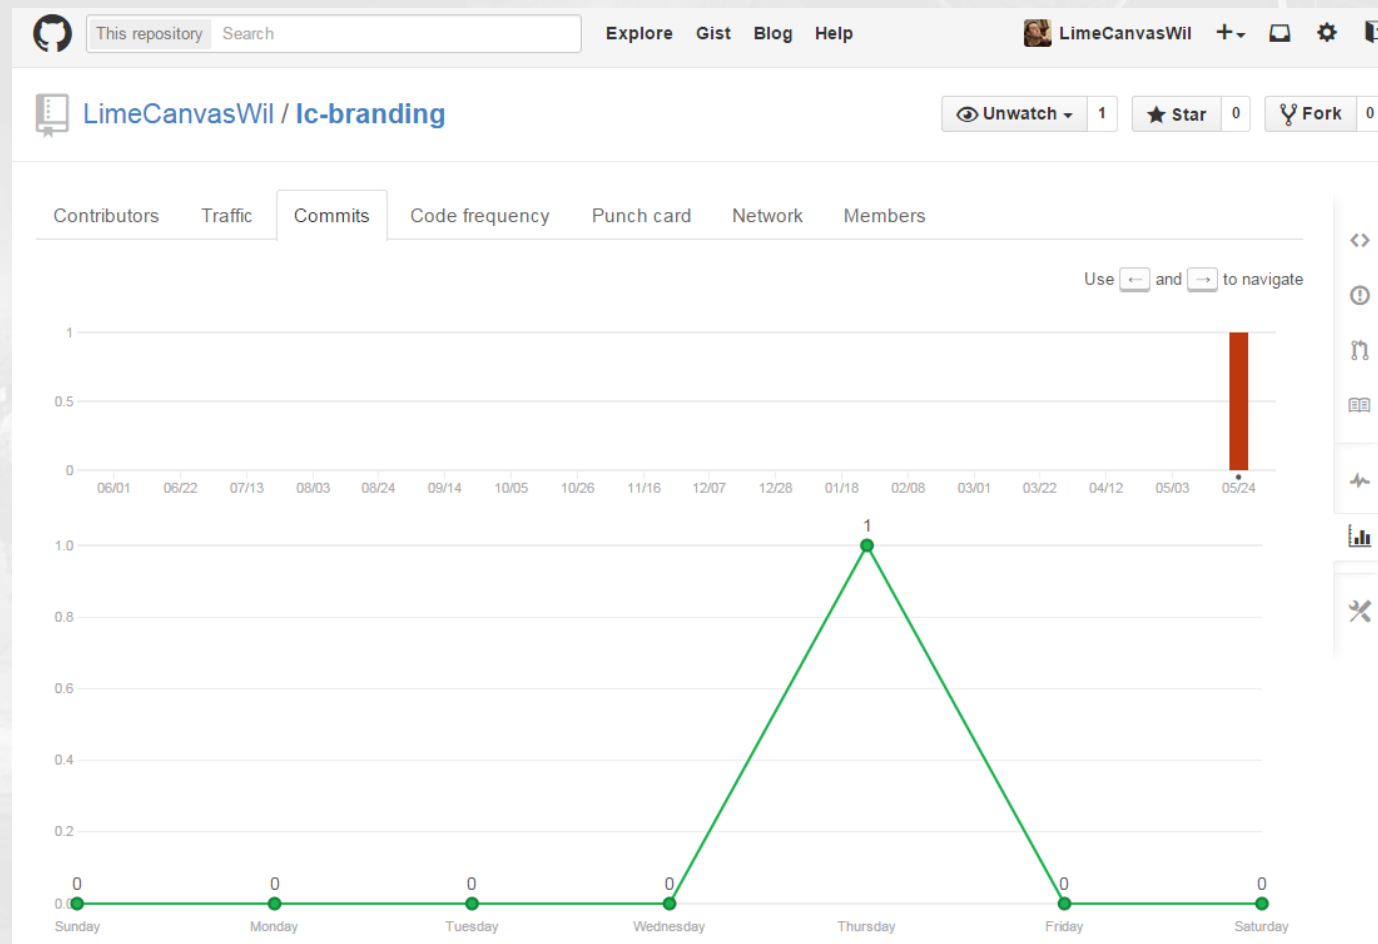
This repository Search Explore Gist Blog Help LimeCanvasWil

LimeCanvasWil / lc-branding

Unwatch 1 Star 0 Fork 0

Contributors Traffic Commits Code frequency Punch card Network Members

Use ← and → to navigate

1
0.5
0
06/01 06/22 07/13 08/03 08/24 09/14 10/05 10/26 11/16 12/07 12/28 01/18 02/08 03/01 03/22 04/12 05/03 05/24

1.0
0.8
0.6
0.4
0.2
0.0

1
0 0 0 0 0 0

Sunday Monday Tuesday Wednesday Thursday Friday Saturday